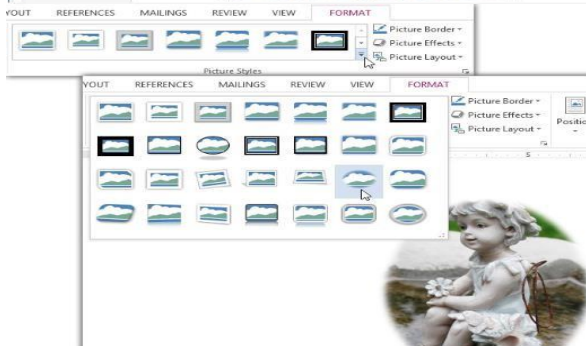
YOUT REFERENCES MAILINGS REVIEW VIEW FORMAT

Picture Border
Picture Effects
Picture Layout

Picture Styles

YOUT REFERENCES MAILINGS REVIEW VIEW FORMAT

Picture Border
Picture Effects
Picture Layout

Positio